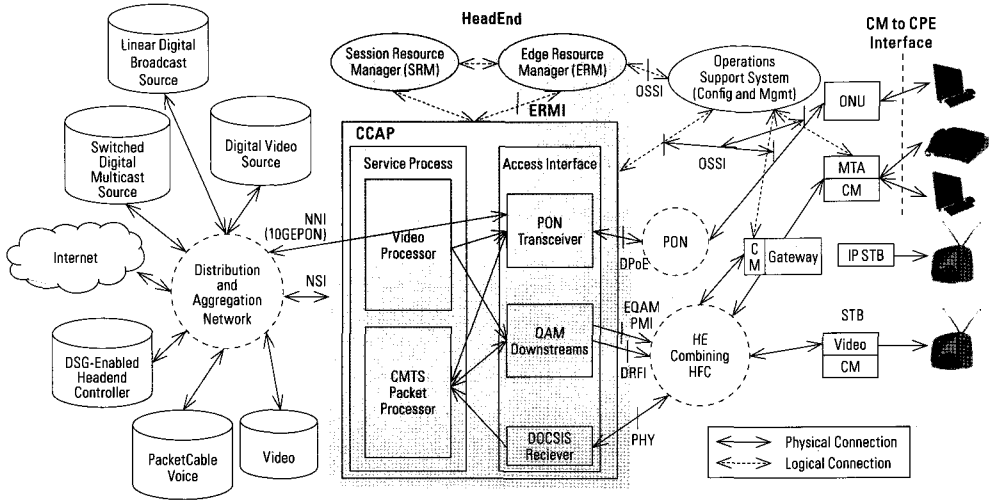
HeadEnd

CM to CPE Interface

Linear Digital Broadcast Source

Session Resource Manager (SRM)

Edge Resource Manager (ERM)

Operations Support System (Config and Mgmt)

OSSI

ERMI

ONU

Switched Digital Multicast Source

Digital Video Source

CCAP

Service Process

Access Interface

OSSI

MTA

CM

NNI (10GEPON)

Video Processor

PON Transceiver

PON

Internet

Distribution and Aggregation Network

NSI

DPoE

C M

Gateway

IP STB

EQAM PMI

QAM Downstreams

HE Combining HFC

STB

DSG-Enabled Headend Controller

CMTS Packet Processor

DRFI

Video

CM

PHY

DOCSIS Reciever

PacketCable Voice

Video

Physical Connection

Logical Connection